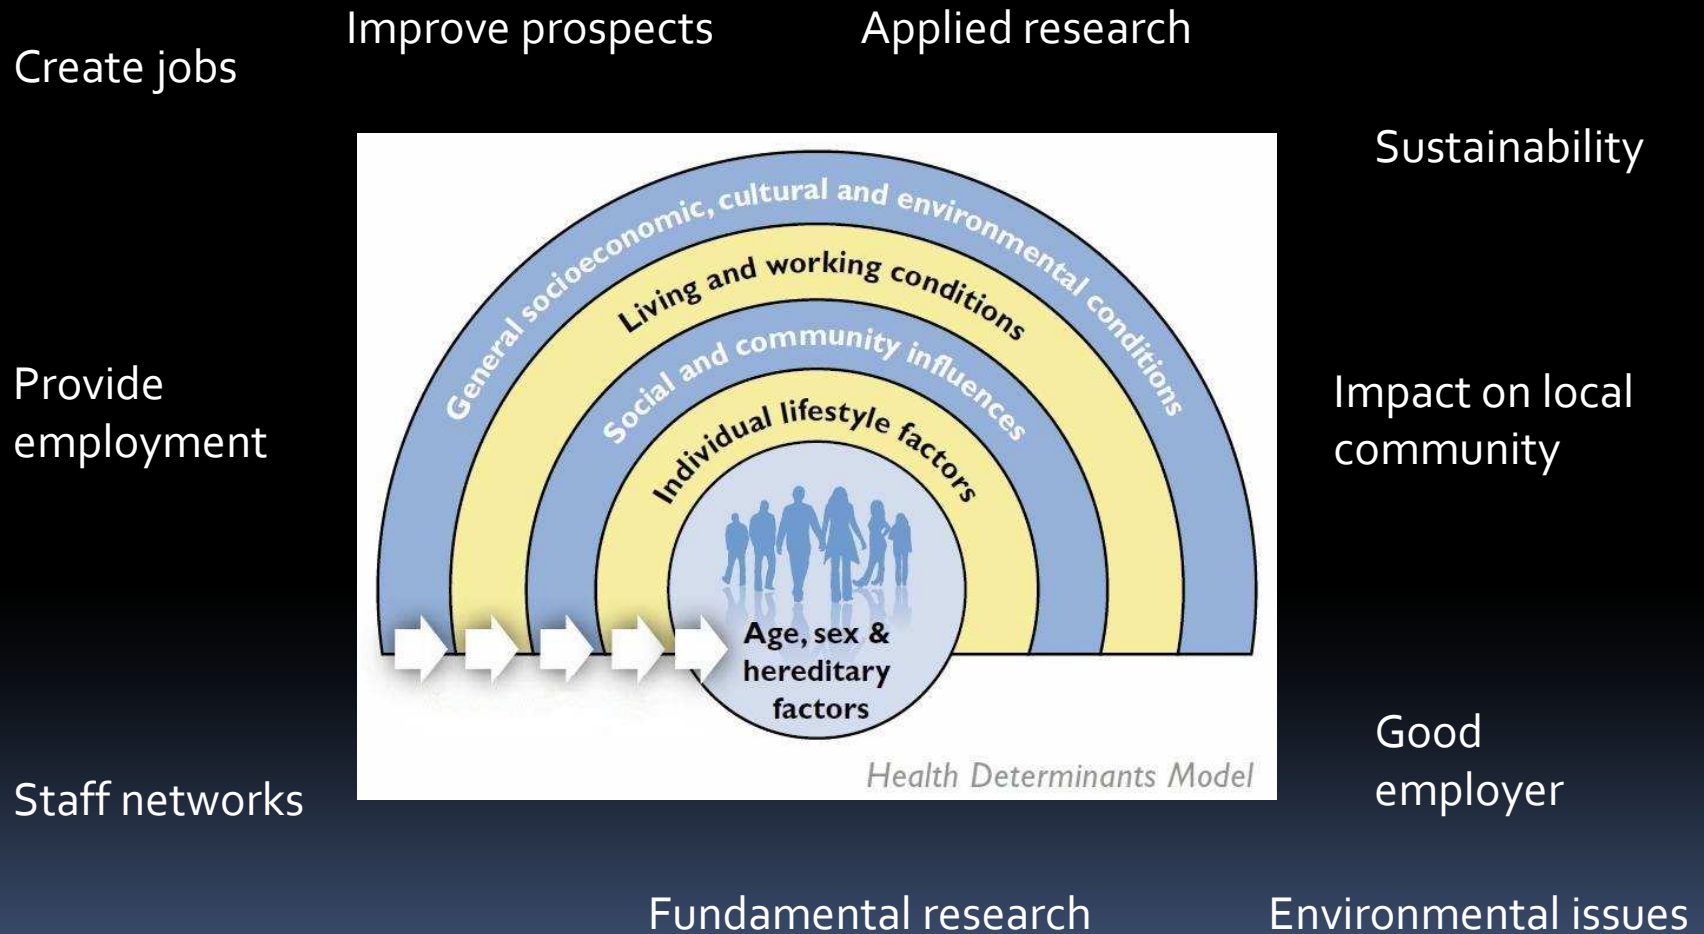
Improve prospects

Applied research

Create jobs

Sustainability

General socioeconomic, cultural and environmental conditions

Living and working conditions

Social and community influences

Individual lifestyle factors

Age, sex & hereditary factors

Health Determinants Model

Provide employment

Impact on local community

Good employer

Staff networks

Fundamental research

Environmental issues